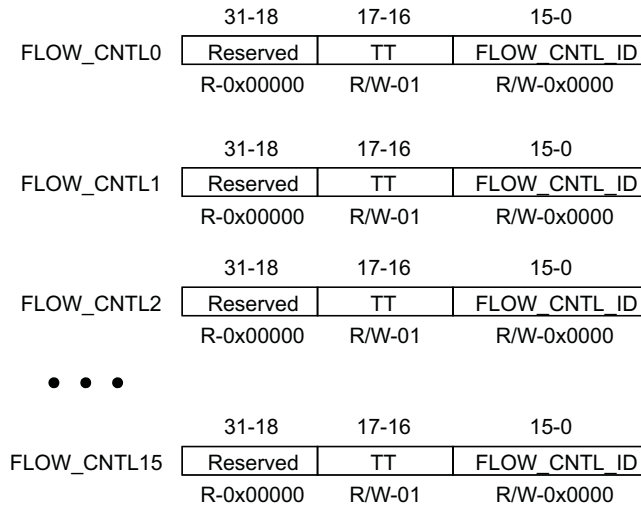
31-18 17-16 15-0

FLOW_CNTL0 | Reserved | TT | FLOW_CNTL_ID

R-0x00000 R/W-01 R/W-0x0000

31-18 17-16 15-0

FLOW_CNTL1 | Reserved | TT | FLOW_CNTL_ID

R-0x00000 R/W-01 R/W-0x0000

31-18 17-16 15-0

FLOW_CNTL2 | Reserved | TT | FLOW_CNTL_ID

R-0x00000 R/W-01 R/W-0x0000

31-18 17-16 15-0

FLOW_CNTL15 | Reserved | TT | FLOW_CNTL_ID

R-0x00000 R/W-01 R/W-0x0000